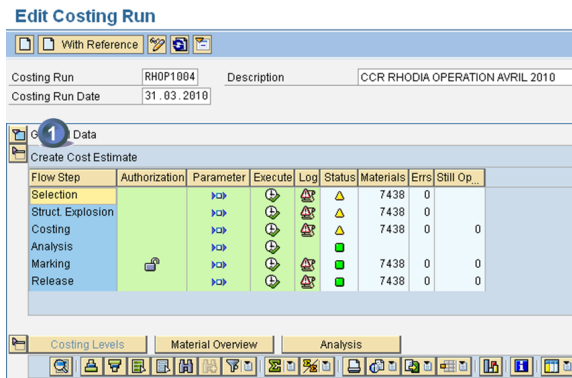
Edit Costing Run

With Reference

Costing Run RHOP1004 Description CCR RHODIA OPERATION AVRIL 2010
Costing Run Date 31.03.2010

G 1 Data

Create Cost Estimate

| Flow Step | Authorization | Parameter | Execute | Log | Status | Materials | Errs | Still Op... |
|---|---|---|---|---|---|---|---|---|
| Selection | | | | | | 7438 | 0 | |
| Struct. Explosion | | | | | | 7438 | 0 | |
| Costing | | | | | | 7438 | 0 | 0 |
| Analysis | | | | | | | | |
| Marking | | | | | | 7438 | 0 | 0 |
| Release | | | | | | 7438 | 0 | 0 |

Costing Levels Material Overview Analysis